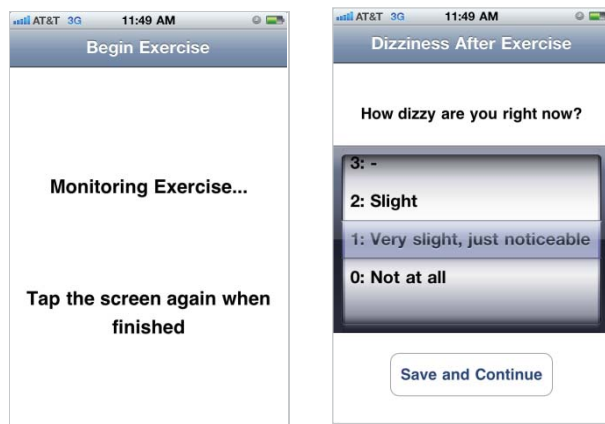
AT&T 3G 11:49 AM

Begin Exercise

Monitoring Exercise...

Tap the screen again when finished

AT&T 3G 11:49 AM

Dizziness After Exercise

How dizzy are you right now?

3: -

2: Slight

1: Very slight, just noticeable

0: Not at all

Save and Continue